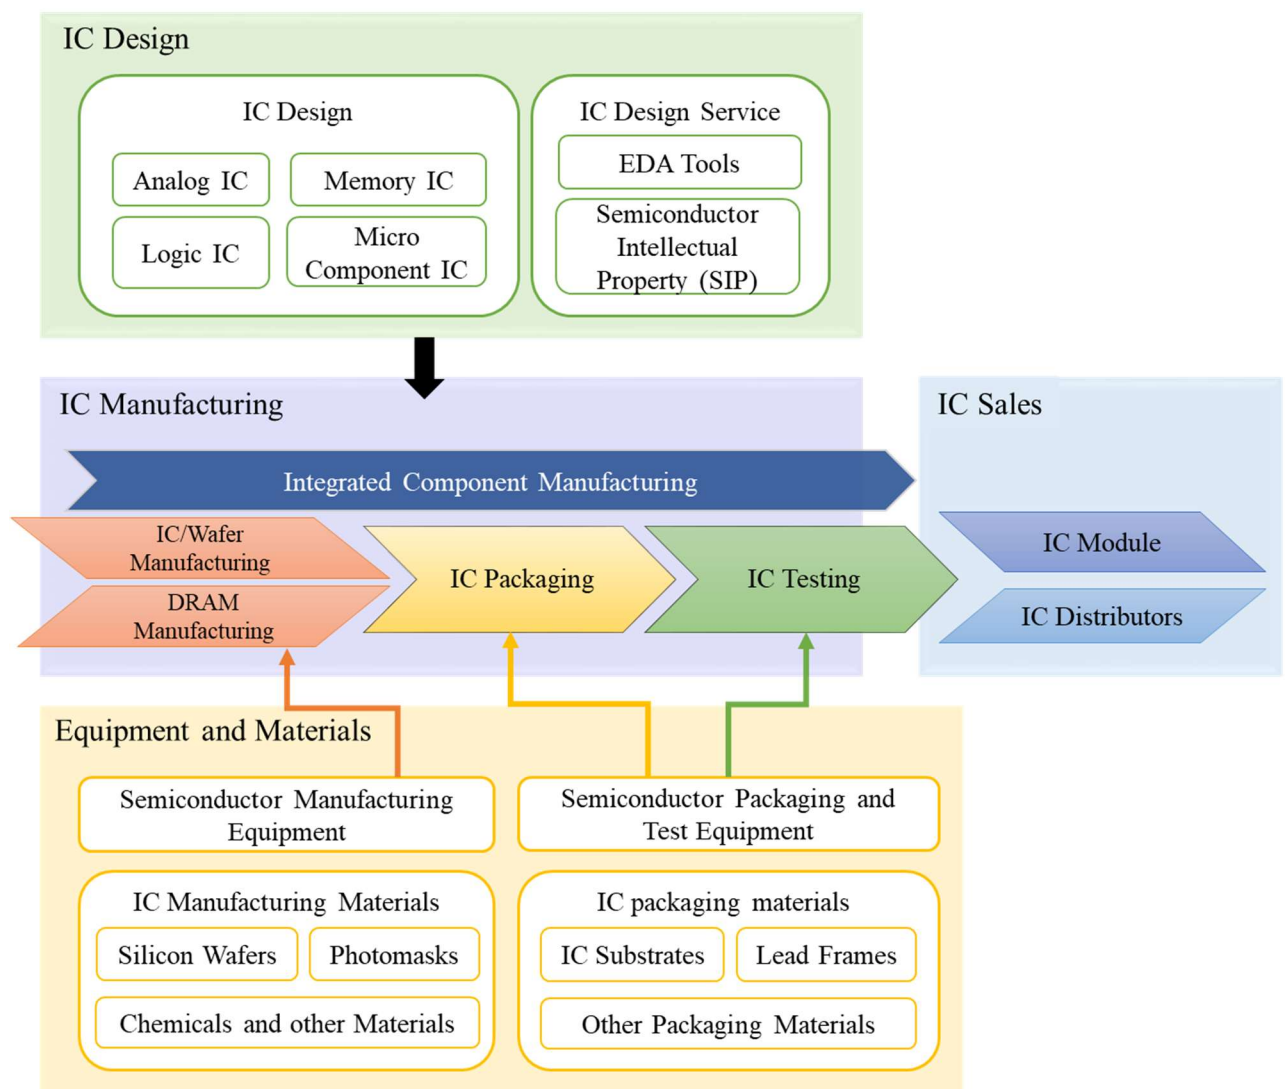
IC Design

IC Design

Analog IC

Memory IC

Logic IC

Micro Component IC

IC Design Service

EDA Tools

Semiconductor Intellectual Property (SIP)

IC Manufacturing

IC Sales

Integrated Component Manufacturing

IC/Wafer Manufacturing

DRAM Manufacturing

IC Packaging

IC Testing

IC Module

IC Distributors

Equipment and Materials

Semiconductor Manufacturing Equipment

Semiconductor Packaging and Test Equipment

IC Manufacturing Materials

Silicon Wafers

Photomasks

Chemicals and other Materials

IC packaging materials

IC Substrates

Lead Frames

Other Packaging Materials